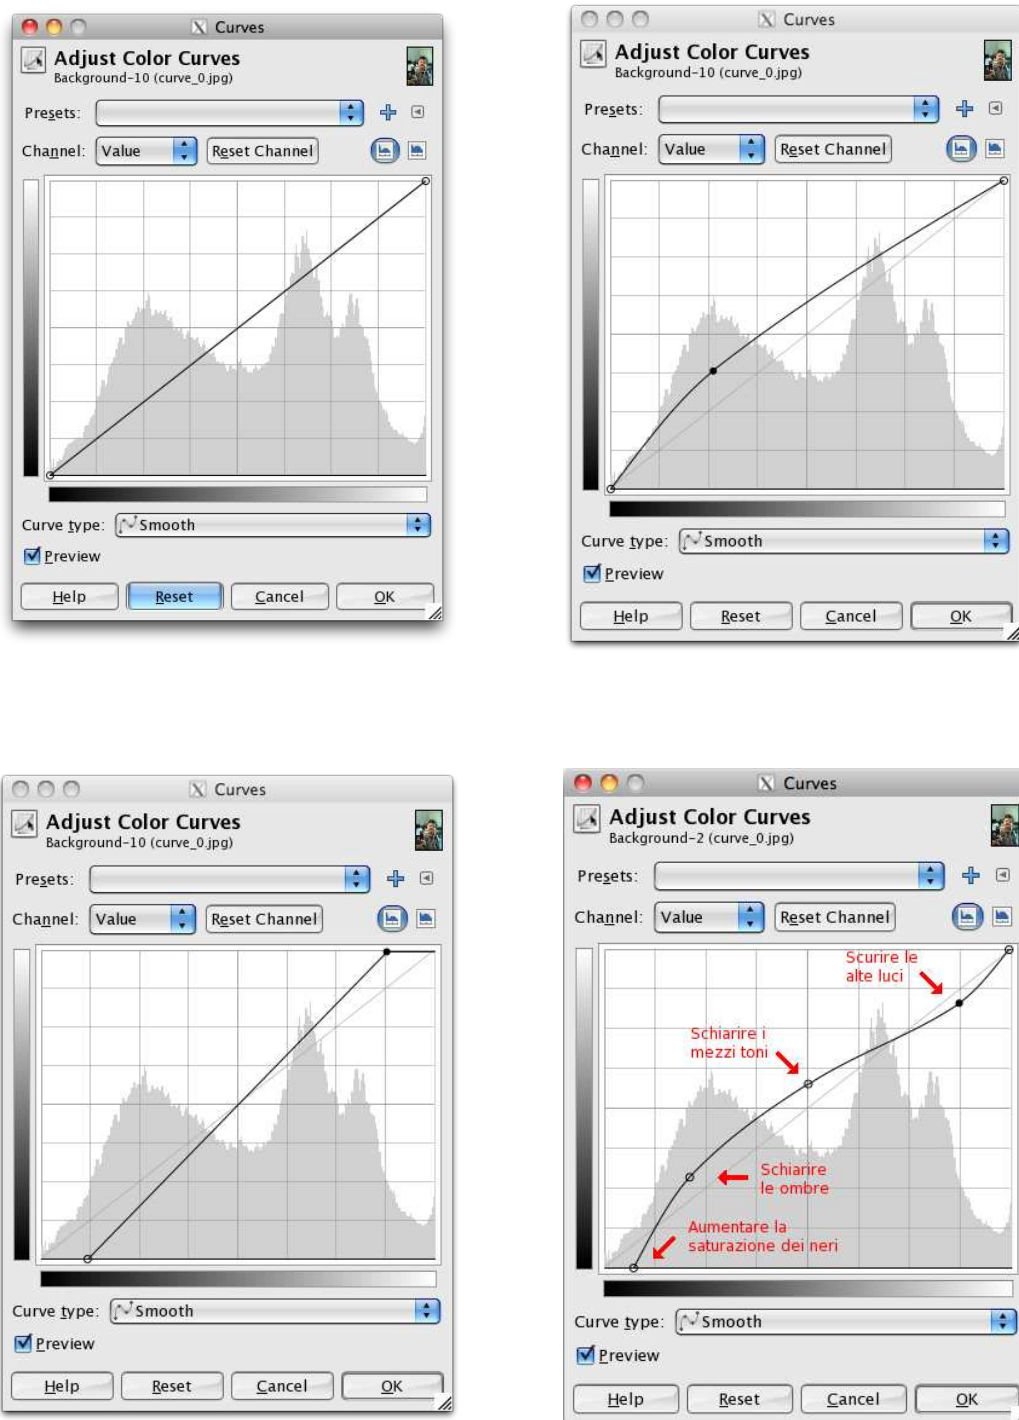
Curves
Adjust Color Curves
Background-10 (curve_0.jpg)
Presets:
Channel: Value Reset Channel
Curve type: Smooth
Preview
Help Reset Cancel OK

Curves
Adjust Color Curves
Background-10 (curve_0.jpg)
Presets:
Channel: Value Reset Channel
Curve type: Smooth
Preview
Help Reset Cancel OK

Curves
Adjust Color Curves
Background-10 (curve_0.jpg)
Presets:
Channel: Value Reset Channel
Curve type: Smooth
Preview
Help Reset Cancel OK

Curves
Adjust Color Curves
Background-2 (curve_0.jpg)
Presets:
Channel: Value Reset Channel
Scurire le alte luci
Schiarire i mezzi toni
Schiarire le ombre
Aumentare la saturazione dei neri
Curve type: Smooth
Preview
Help Reset Cancel OK